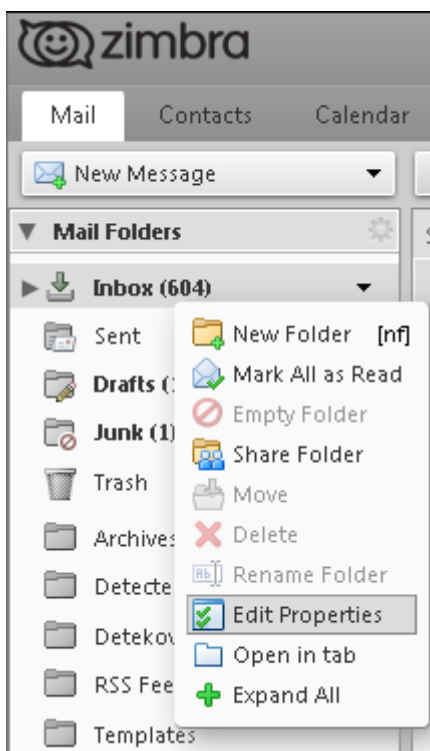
zimbra

Mail Contacts Calendar

New Message

Mail Folders

Inbox (604)

Sent

Drafts (

Junk (1)

Trash

Archives

Detecte

Detekov

RSS Fee

Templates

New Folder [nf]
Mark All as Read
Empty Folder
Share Folder
Move
Delete
Rename Folder
Edit Properties
Open in tab
Expand All